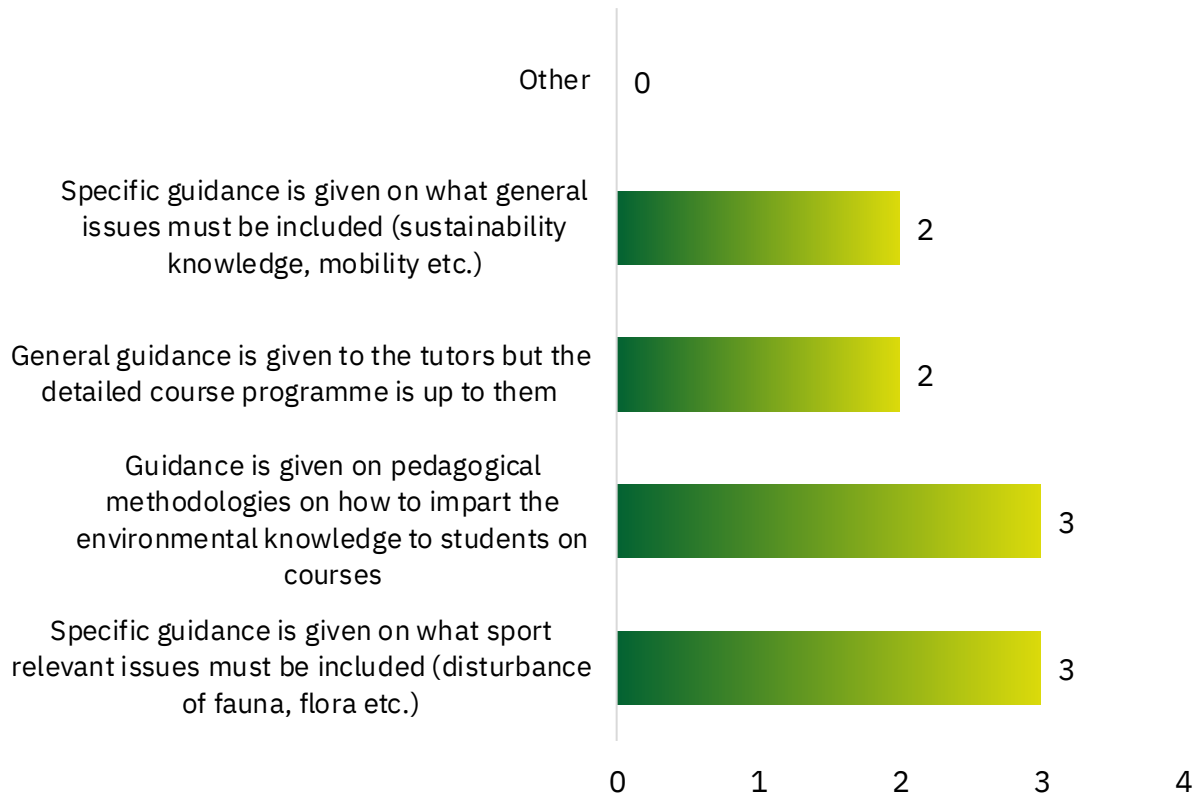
Other
0

Specific guidance is given on what general issues must be included (sustainability knowledge, mobility etc.)
2

General guidance is given to the tutors but the detailed course programme is up to them
2

Guidance is given on pedagogical methodologies on how to impart the environmental knowledge to students on courses
3

Specific guidance is given on what sport relevant issues must be included (disturbance of fauna, flora etc.)
3

0 1 2 3 4